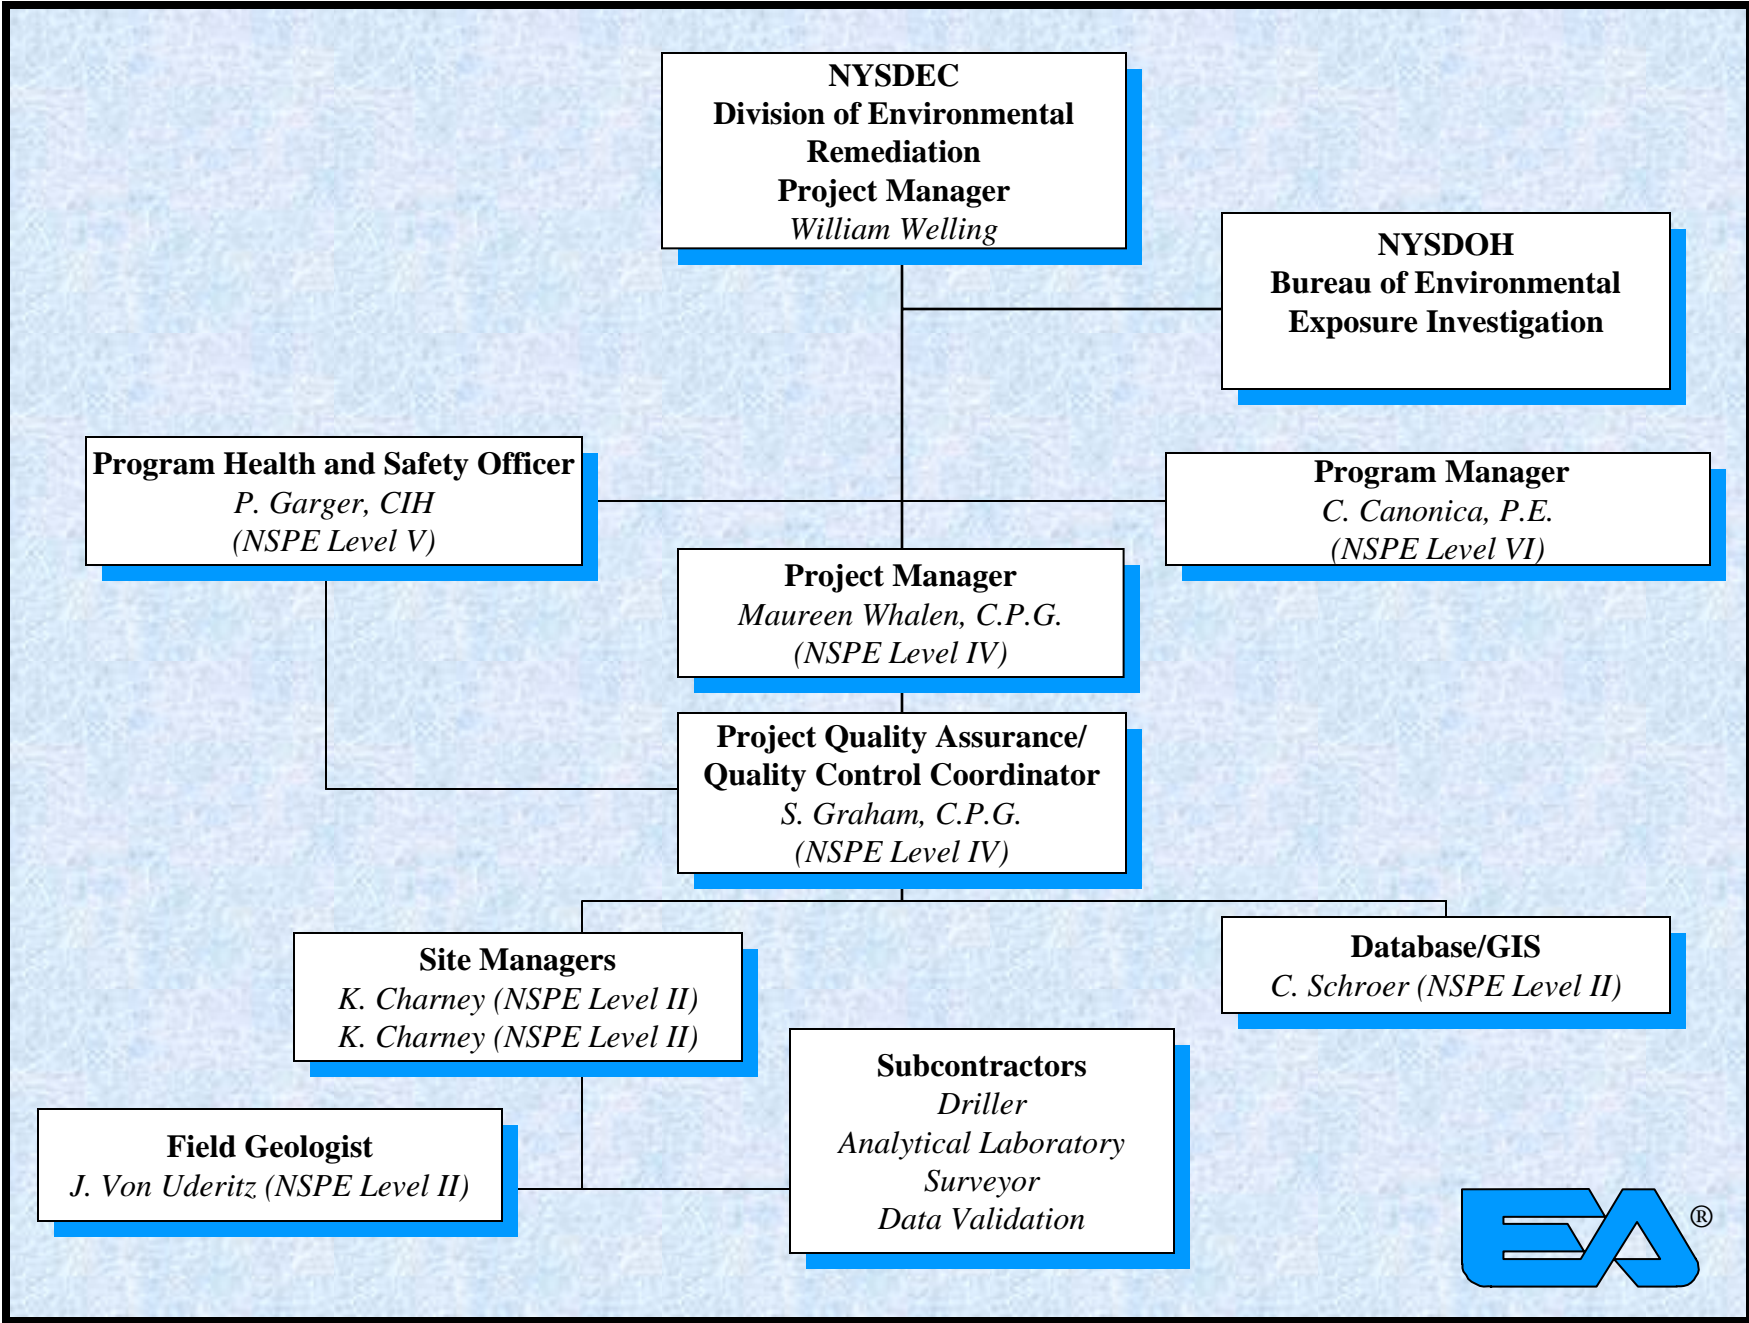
**NYSDEC**
**Division of Environmental Remediation**
**Project Manager**
*William Welling*

**NYSDOH**
**Bureau of Environmental Exposure Investigation**

**Program Health and Safety Officer**
*P. Garger, CIH*
*(NSPE Level V)*

**Program Manager**
*C. Canonica, P.E.*
*(NSPE Level VI)*

**Project Manager**
*Maureen Whalen, C.P.G.*
*(NSPE Level IV)*

**Project Quality Assurance/ Quality Control Coordinator**
*S. Graham, C.P.G.*
*(NSPE Level IV)*

**Site Managers**
*K. Charney (NSPE Level II)*
*K. Charney (NSPE Level II)*

**Database/GIS**
*C. Schroer (NSPE Level II)*

**Field Geologist**
*J. Von Uderitz (NSPE Level II)*

**Subcontractors**
*Driller*
*Analytical Laboratory*
*Surveyor*
*Data Validation*

EA®